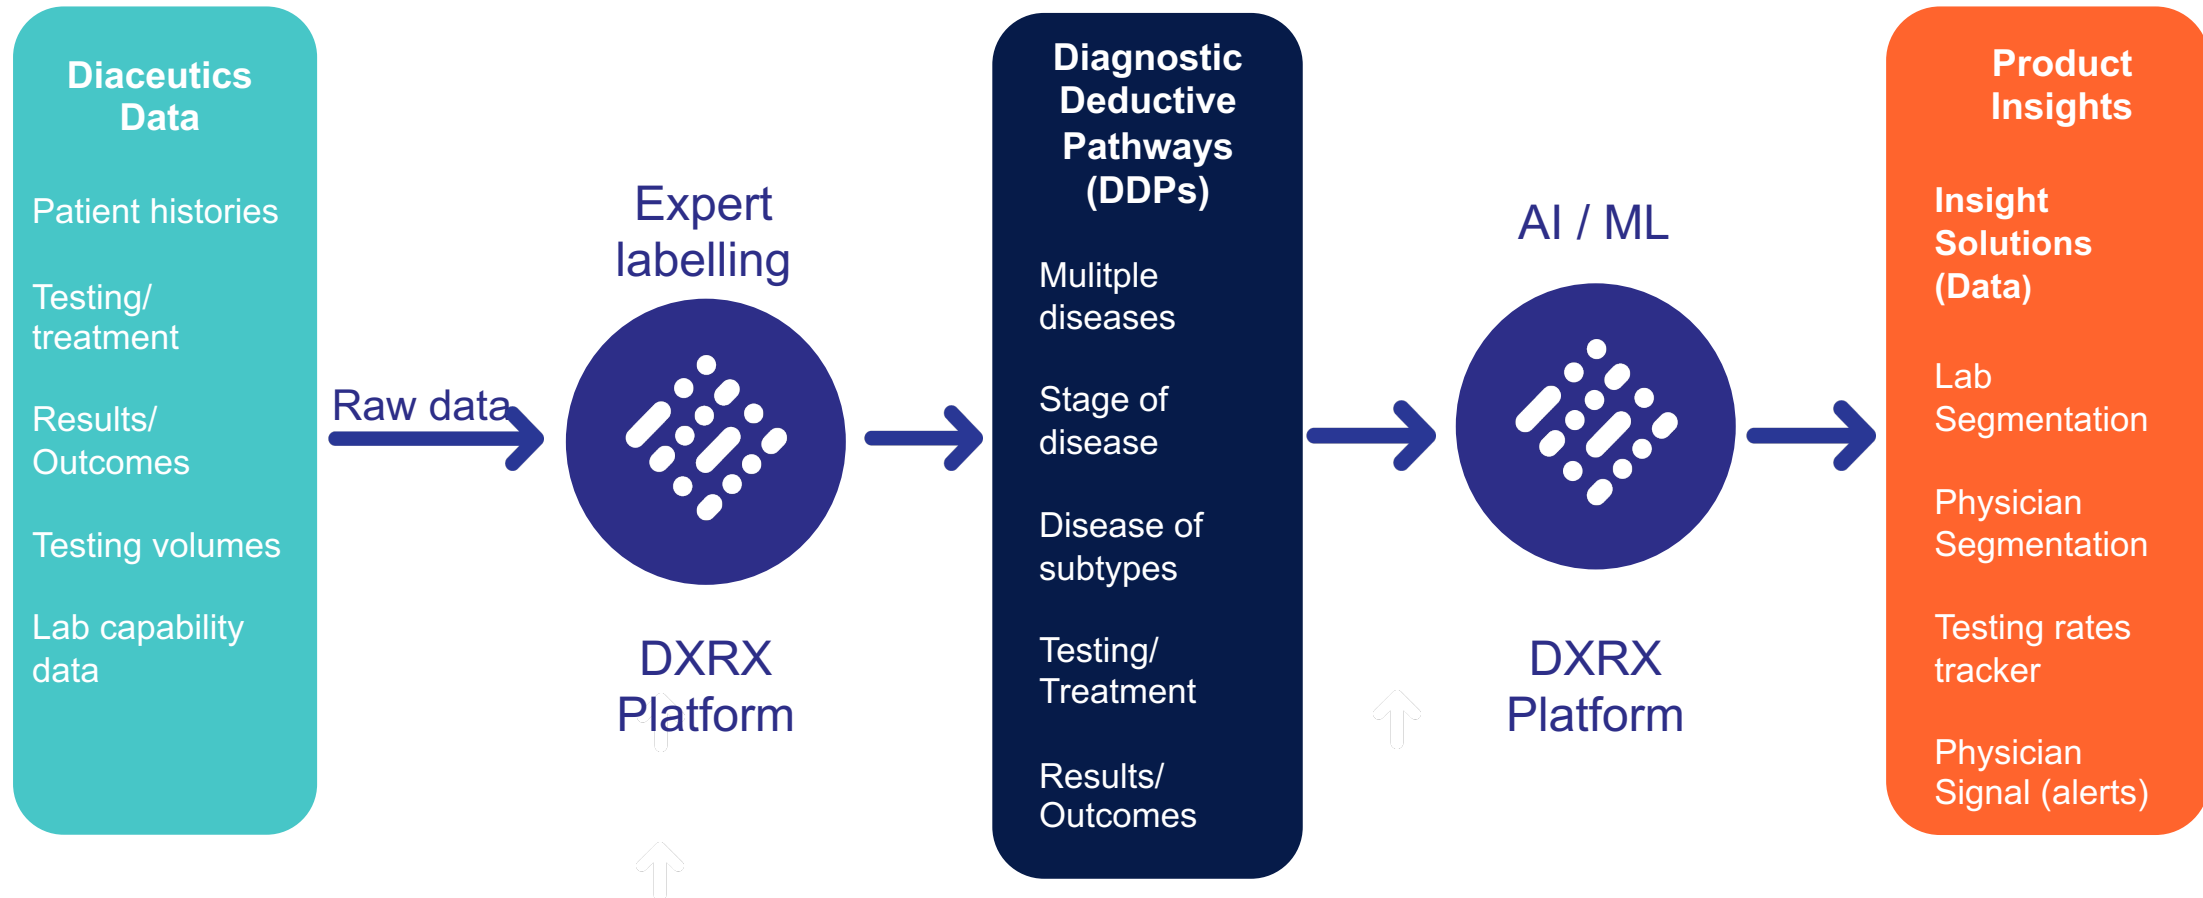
Diaceutics Data

Patient histories

Testing/ treatment

Results/ Outcomes

Testing volumes

Lab capability data

Raw data

Expert labelling

DXRX Platform

Diagnostic Deductive Pathways (DDPs)

Mulitple diseases

Stage of disease

Disease of subtypes

Testing/ Treatment

Results/ Outcomes

AI / ML

DXRX Platform

Product Insights

Insight Solutions (Data)

Lab Segmentation

Physician Segmentation

Testing rates tracker

Physician Signal (alerts)